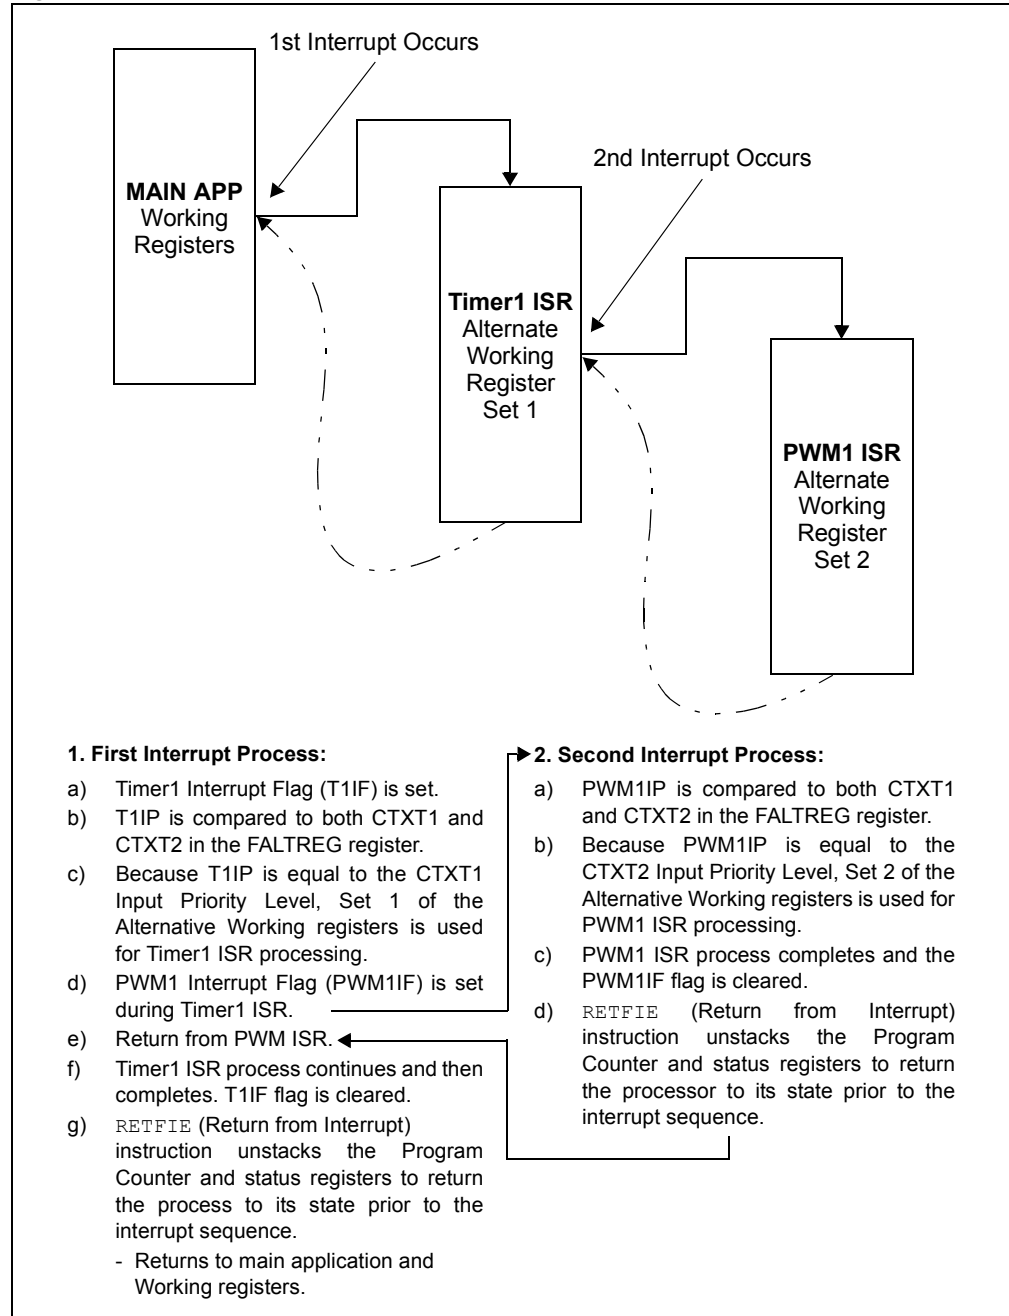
1st Interrupt Occurs

MAIN APP
Working
Registers

2nd Interrupt Occurs

Timer1 ISR
Alternate
Working
Register
Set 1

PWM1 ISR
Alternate
Working
Register
Set 2

1. First Interrupt Process:

a) Timer1 Interrupt Flag (T1IF) is set.
b) T1IP is compared to both CTXT1 and CTXT2 in the FALTREG register.
c) Because T1IP is equal to the CTXT1 Input Priority Level, Set 1 of the Alternative Working registers is used for Timer1 ISR processing.
d) PWM1 Interrupt Flag (PWM1IF) is set during Timer1 ISR.
e) Return from PWM ISR.
f) Timer1 ISR process continues and then completes. T1IF flag is cleared.
g) RETFIE (Return from Interrupt) instruction unstacks the Program Counter and status registers to return the process to its state prior to the interrupt sequence.
- Returns to main application and Working registers.

2. Second Interrupt Process:

a) PWM1IP is compared to both CTXT1 and CTXT2 in the FALTREG register.
b) Because PWM1IP is equal to the CTXT2 Input Priority Level, Set 2 of the Alternative Working registers is used for PWM1 ISR processing.
c) PWM1 ISR process completes and the PWM1IF flag is cleared.
d) RETFIE (Return from Interrupt) instruction unstacks the Program Counter and status registers to return the processor to its state prior to the interrupt sequence.